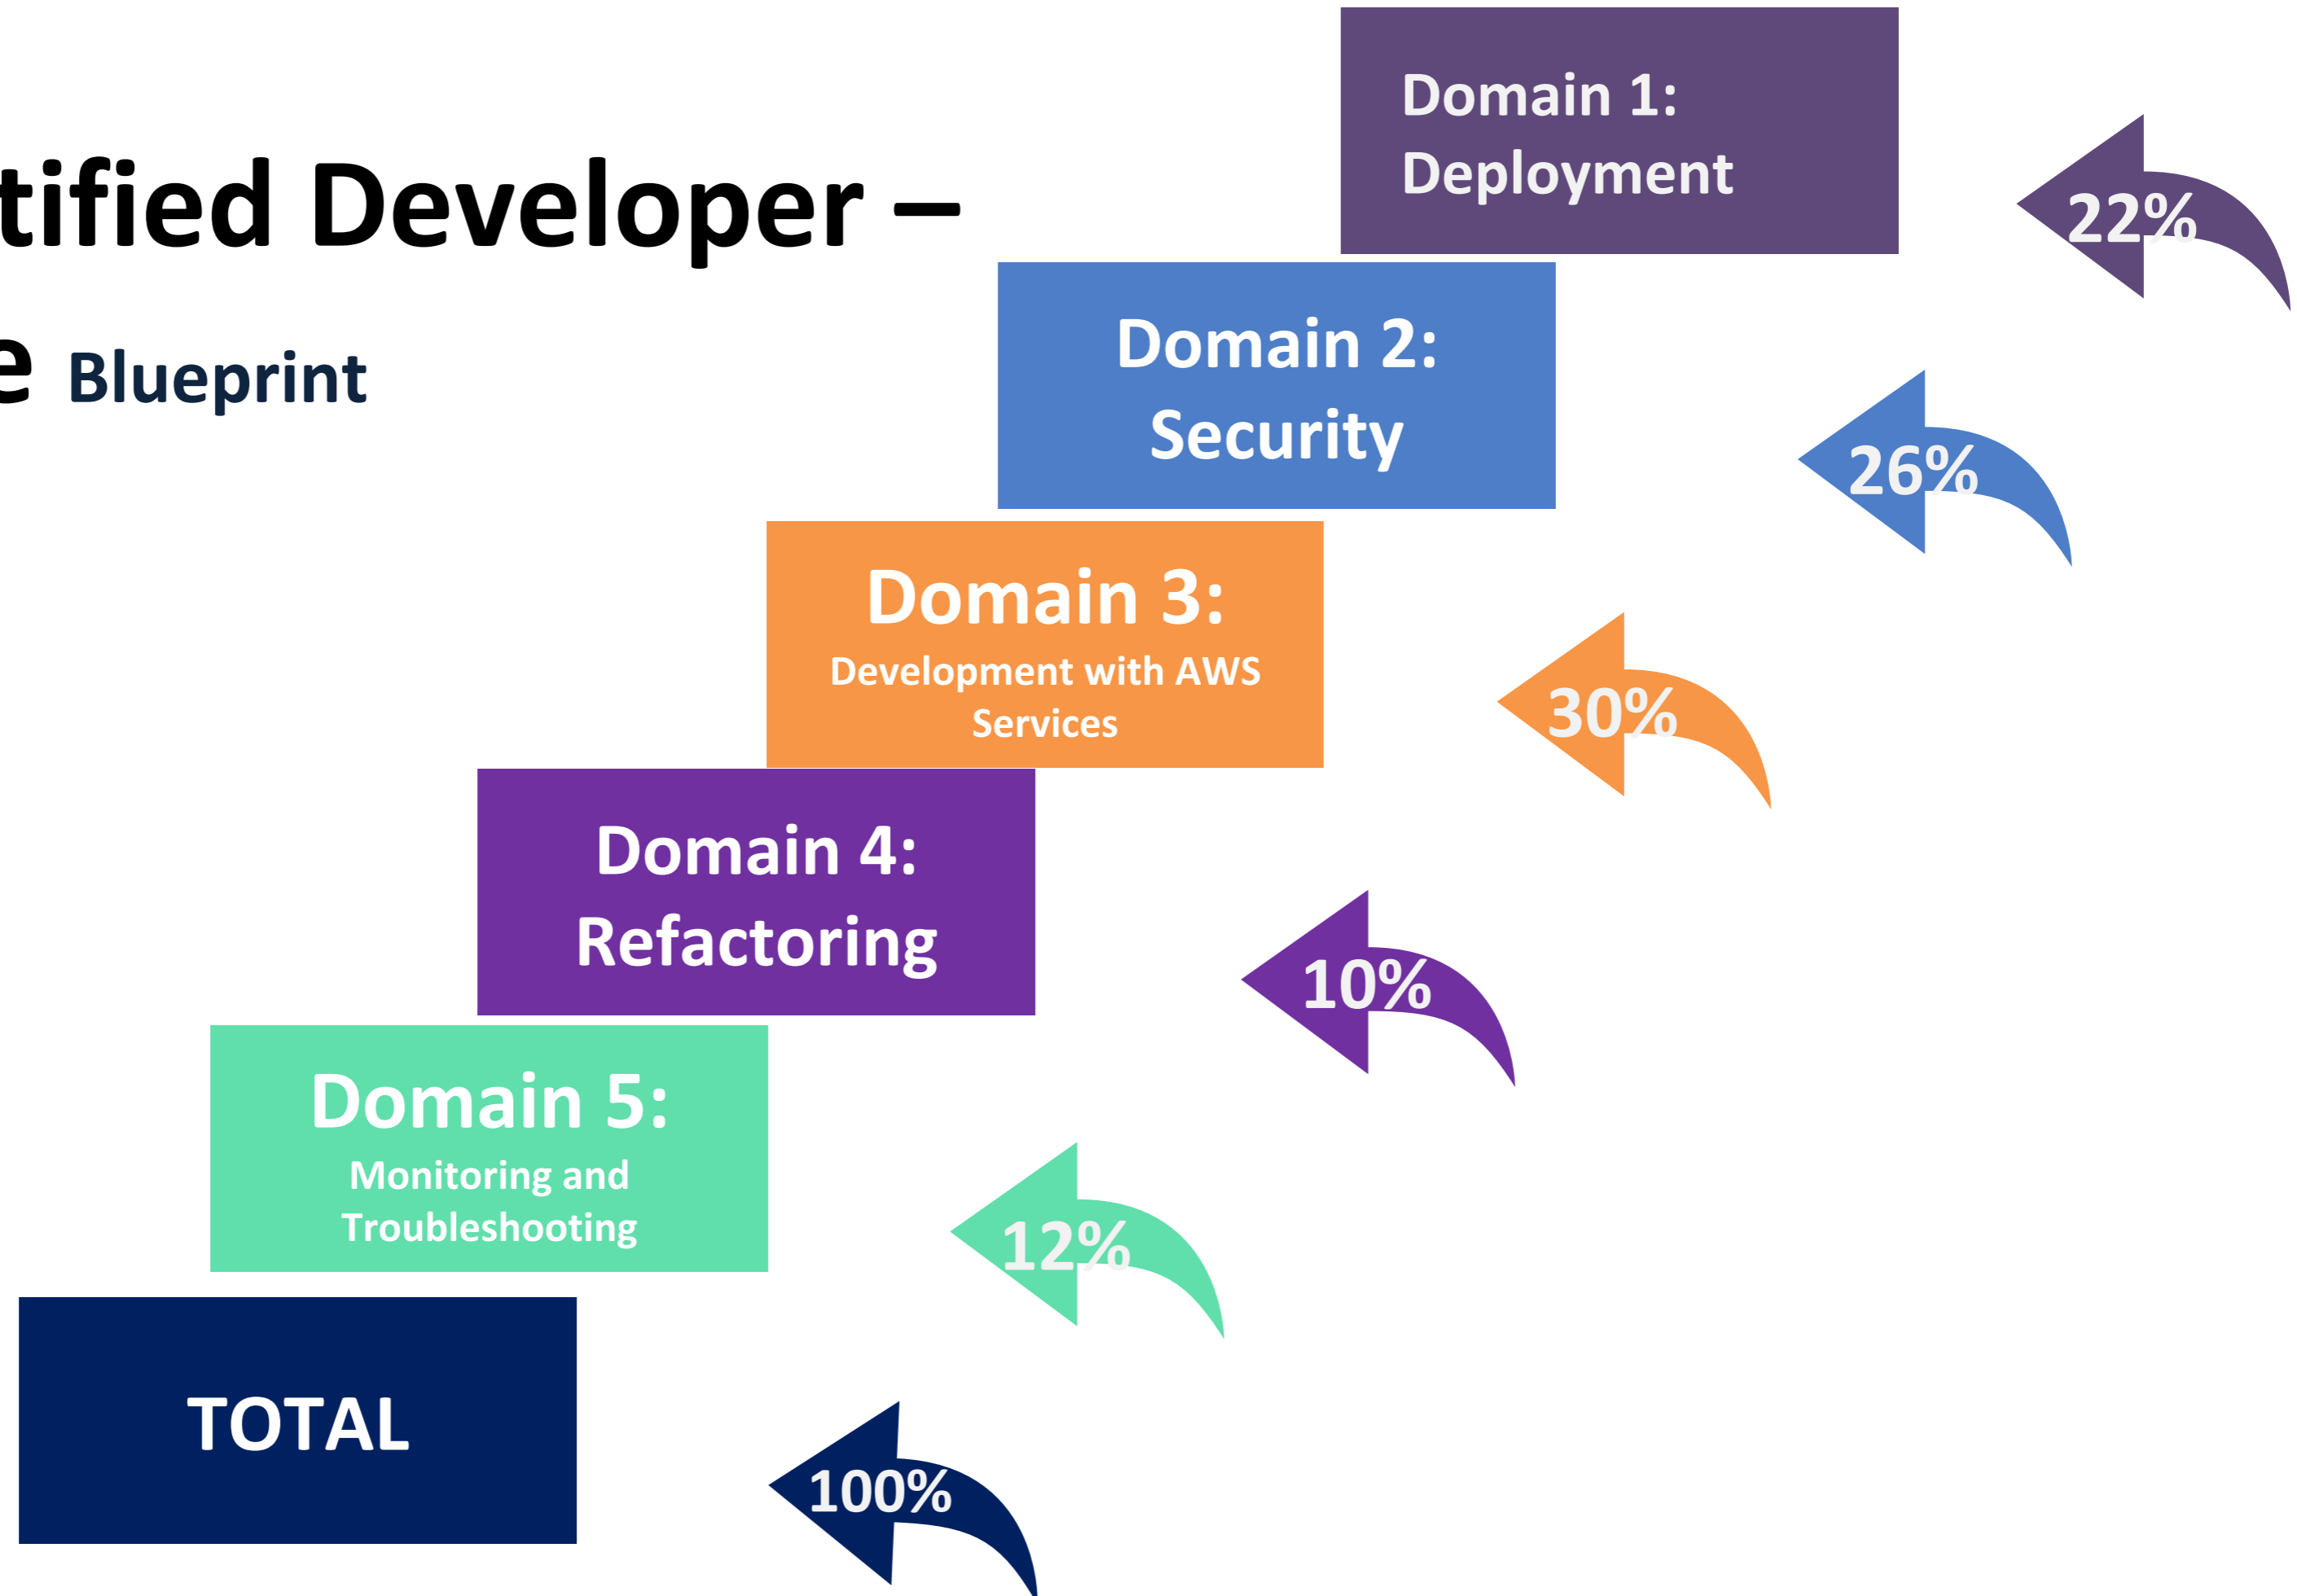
tified Developer –

e Blueprint

Domain 1: Deployment

22%

Domain 2: Security

26%

Domain 3: Development with AWS Services

30%

Domain 4: Refactoring

10%

Domain 5: Monitoring and Troubleshooting

12%

TOTAL

100%